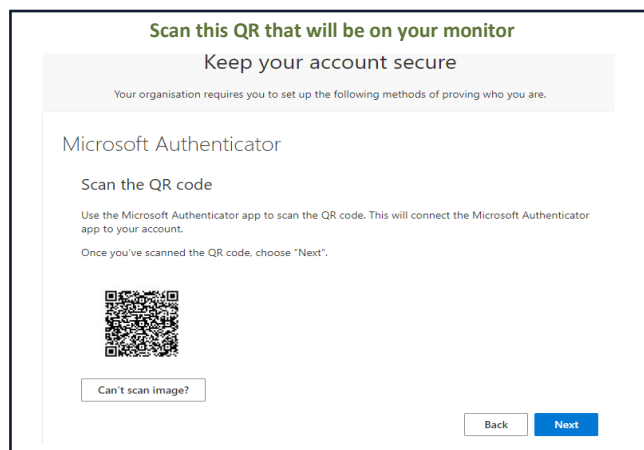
Scan this QR that will be on your monitor

Keep your account secure

Your organisation requires you to set up the following methods of proving who you are.

Microsoft Authenticator

Scan the QR code

Use the Microsoft Authenticator app to scan the QR code. This will connect the Microsoft Authenticator app to your account.

Once you've scanned the QR code, choose "Next".

Can't scan image?

Back

Next